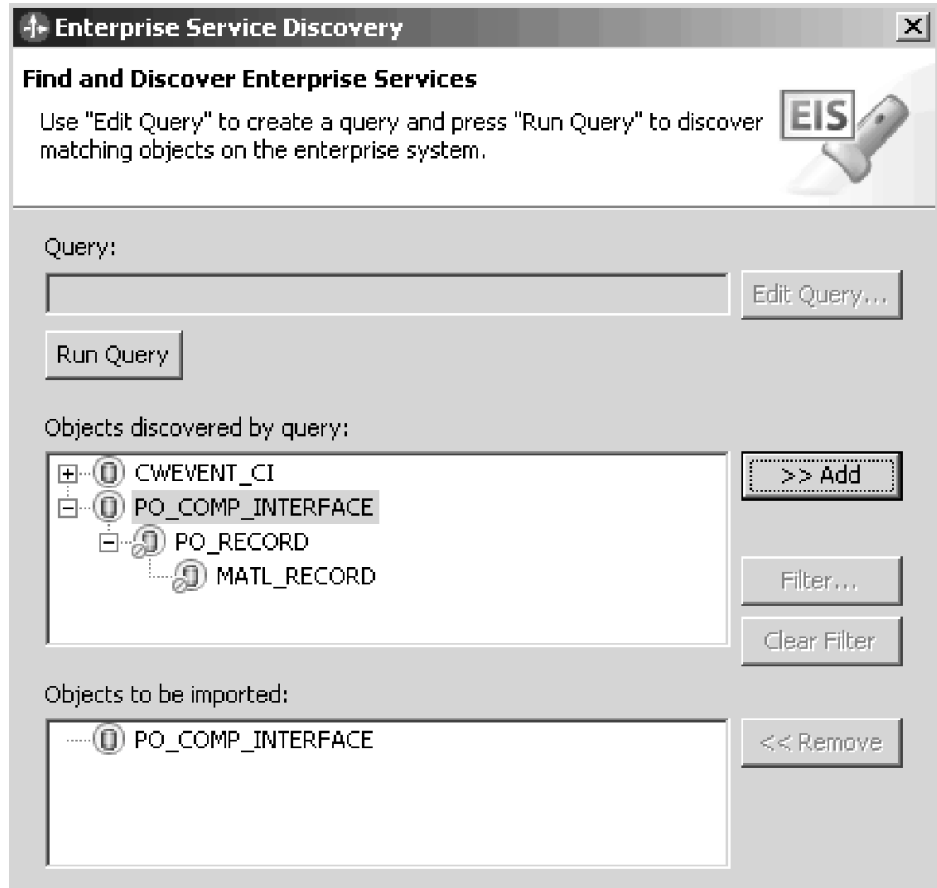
Enterprise Service Discovery

Find and Discover Enterprise Services

Use "Edit Query" to create a query and press "Run Query" to discover matching objects on the enterprise system.

EIS

Query:

Edit Query...

Run Query

Objects discovered by query:

CWEVENT_CI
PO_COMP_INTERFACE
PO_RECORD
MATL_RECORD

>> Add

Filter...

Clear Filter

Objects to be imported:

PO_COMP_INTERFACE

<< Remove